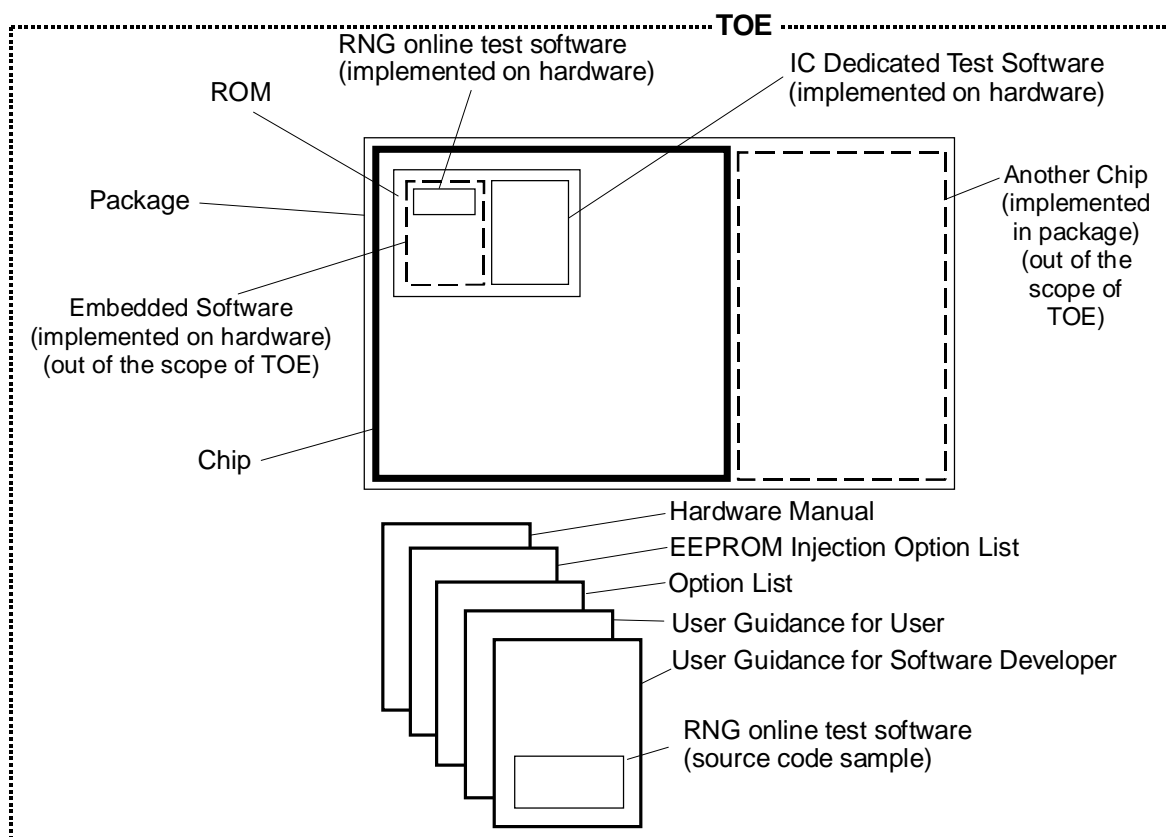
TOE

RNG online test software (implemented on hardware)

IC Dedicated Test Software (implemented on hardware)

ROM

Package

Another Chip (implemented in package) (out of the scope of TOE)

Embedded Software (implemented on hardware) (out of the scope of TOE)

Chip

Hardware Manual

EEPROM Injection Option List

Option List

User Guidance for User

User Guidance for Software Developer

RNG online test software (source code sample)